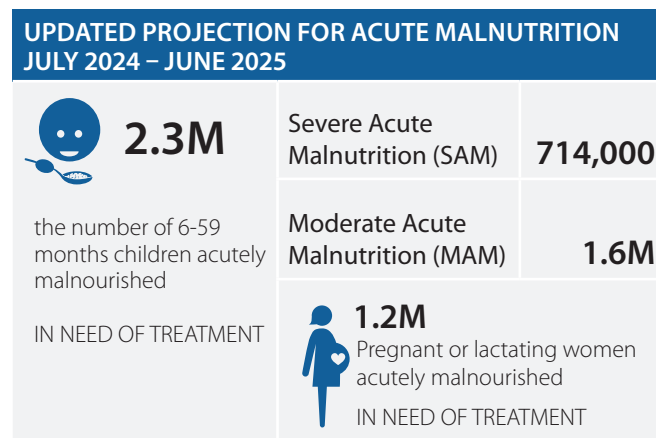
UPDATED PROJECTION FOR ACUTE MALNUTRITION JULY 2024 – JUNE 2025

2.3M

the number of 6-59 months children acutely malnourished

IN NEED OF TREATMENT

Severe Acute Malnutrition (SAM) 714,000

Moderate Acute Malnutrition (MAM) 1.6M

1.2M

Pregnant or lactating women acutely malnourished

IN NEED OF TREATMENT